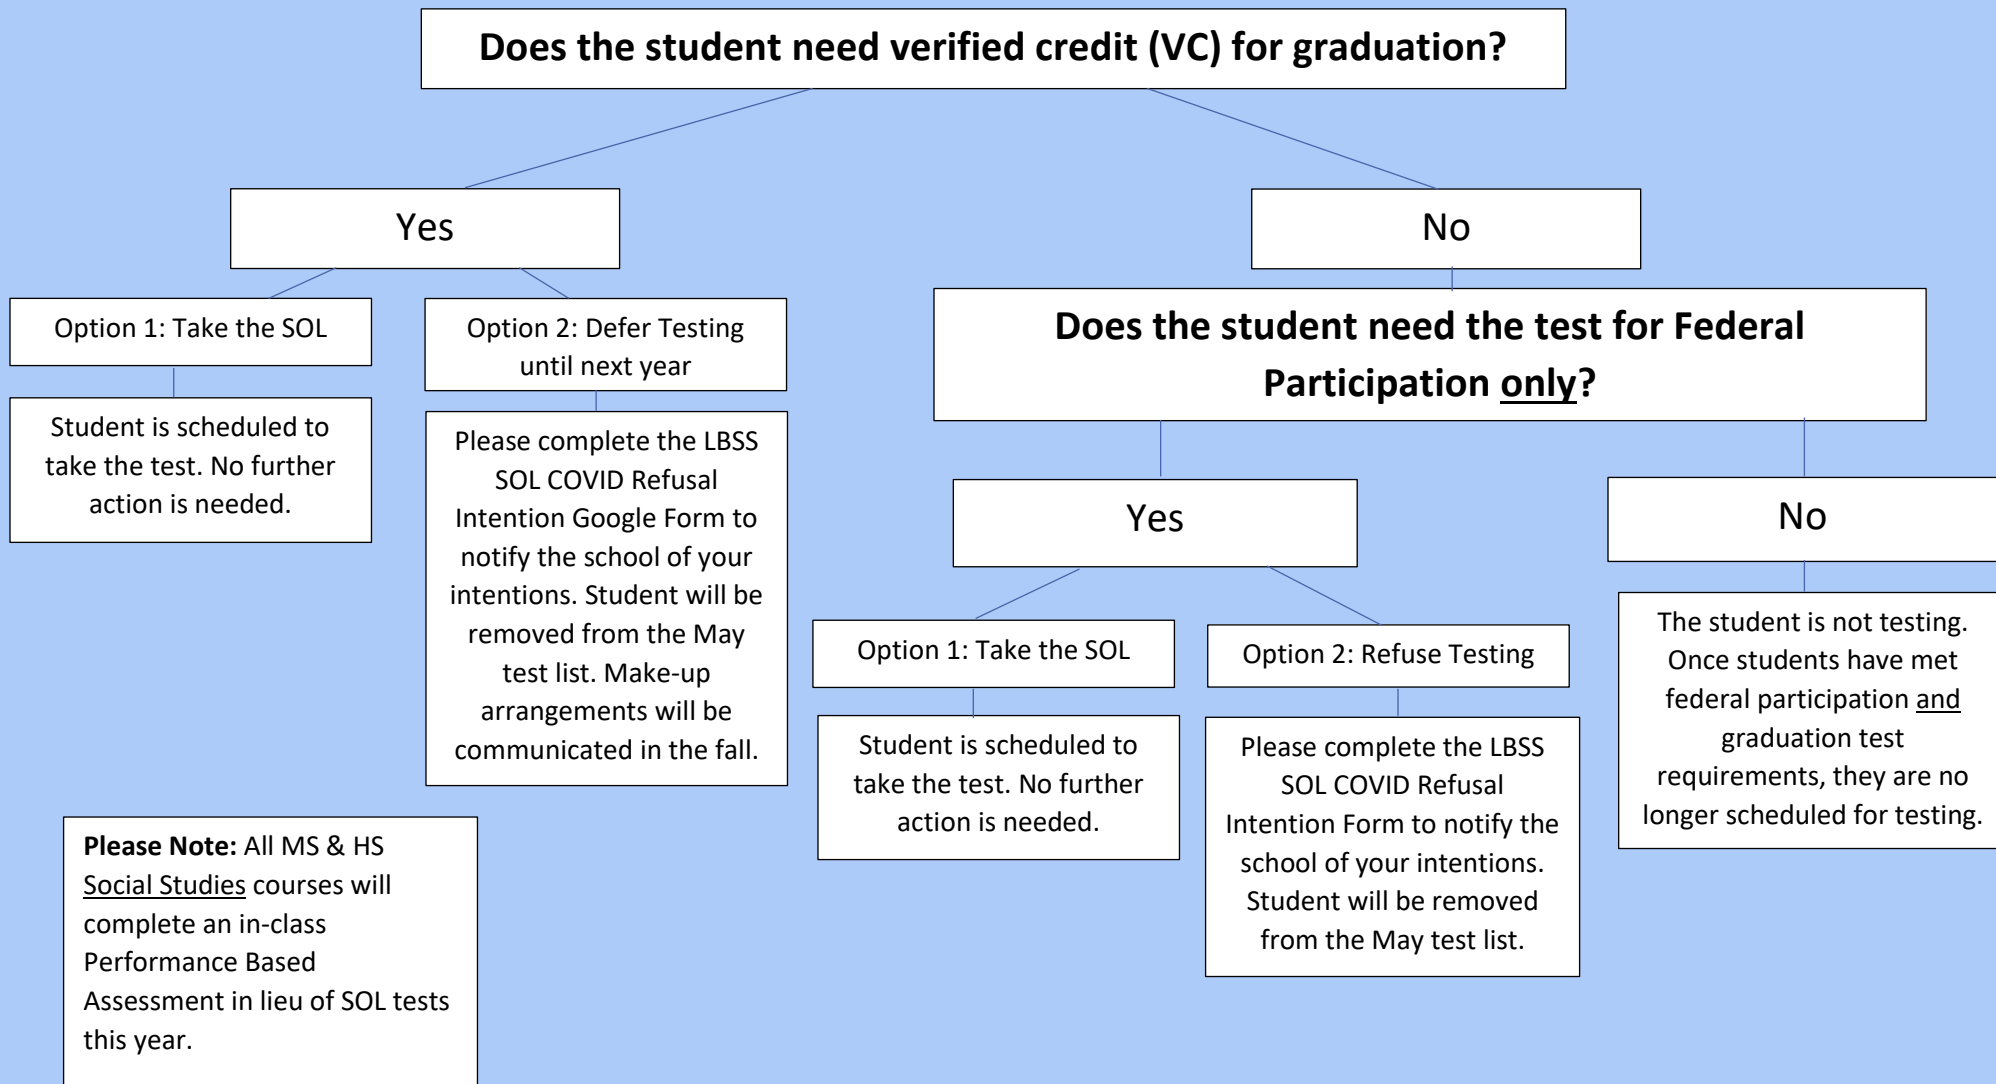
Does the student need verified credit (VC) for graduation?

Yes

Option 1: Take the SOL

Student is scheduled to take the test. No further action is needed.

Option 2: Defer Testing until next year

Please complete the LBSS SOL COVID Refusal Intention Google Form to notify the school of your intentions. Student will be removed from the May test list. Make-up arrangements will be communicated in the fall.

No

Does the student need the test for Federal Participation only?

Yes

Option 1: Take the SOL

Student is scheduled to take the test. No further action is needed.

Option 2: Refuse Testing

Please complete the LBSS SOL COVID Refusal Intention Form to notify the school of your intentions. Student will be removed from the May test list.

No

The student is not testing. Once students have met federal participation and graduation test requirements, they are no longer scheduled for testing.

Please Note: All MS & HS Social Studies courses will complete an in-class Performance Based Assessment in lieu of SOL tests this year.